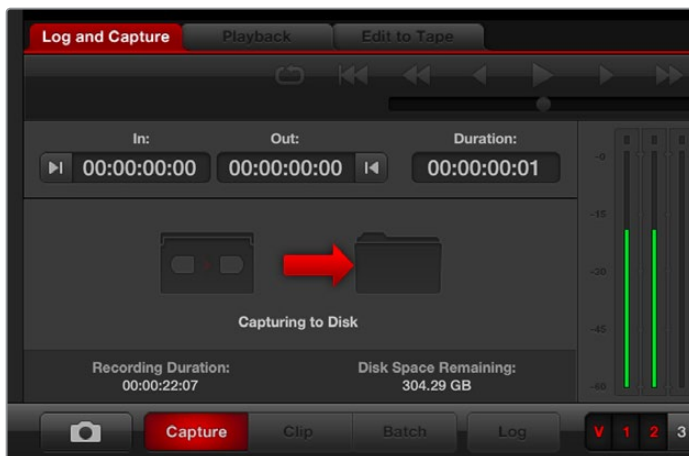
Log and Capture
Playback
Edit to Tape

In:
00:00:00:00
Out:
00:00:00:00
Duration:
00:00:00:01

-0
-15
-30
-45
-60

Capturing to Disk

Recording Duration:
00:00:22:07
Disk Space Remaining:
304.29 GB

Capture
Clip
Batch
Log
V
1
2
3